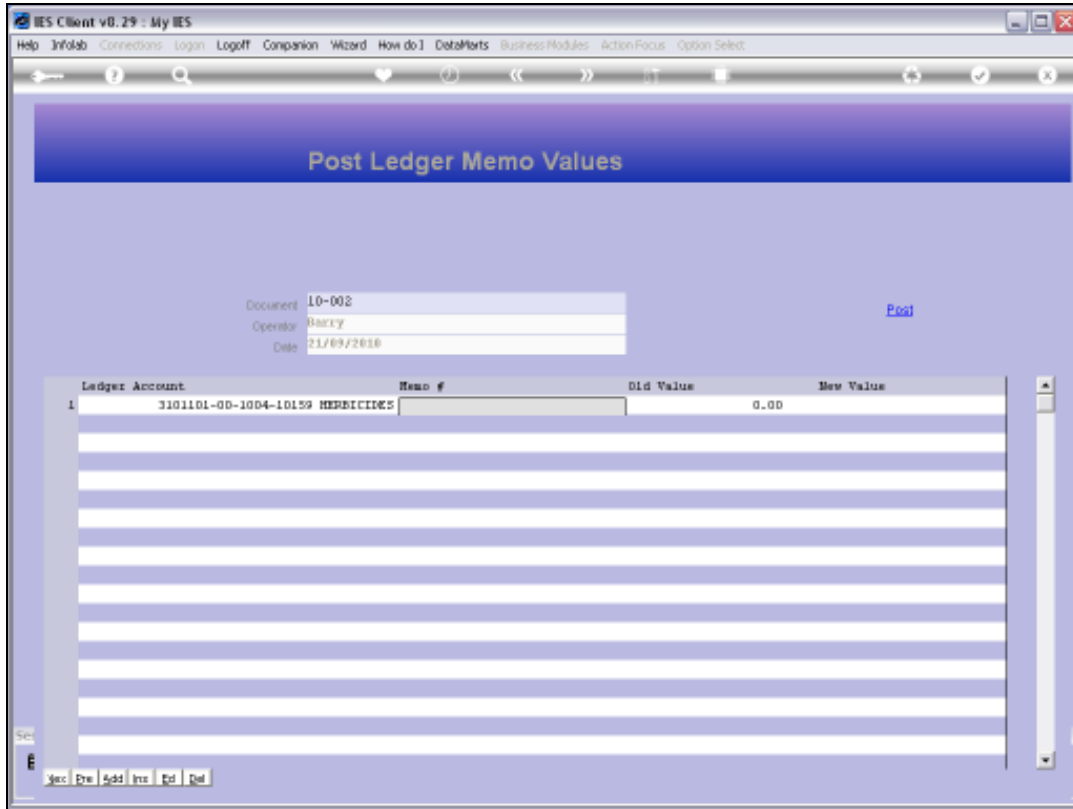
IES Client v8.29 : My IES

Help Infolab Connections Logon Logoff Companion Wizard How do I DataMarts Business Modules Action Focus Option Select

Post Ledger Memo Values

Document 10-002
Operator Barry
Date 21/09/2010

Post

| | Ledger Account | Memo # | Old Value | New Value |
|---|---|---|---|---|
| 1 | 3101101-00-1004-10159 HERBICIDES | | 0.00 | |

Sec

Nxt Prv Add Ins Ed Del